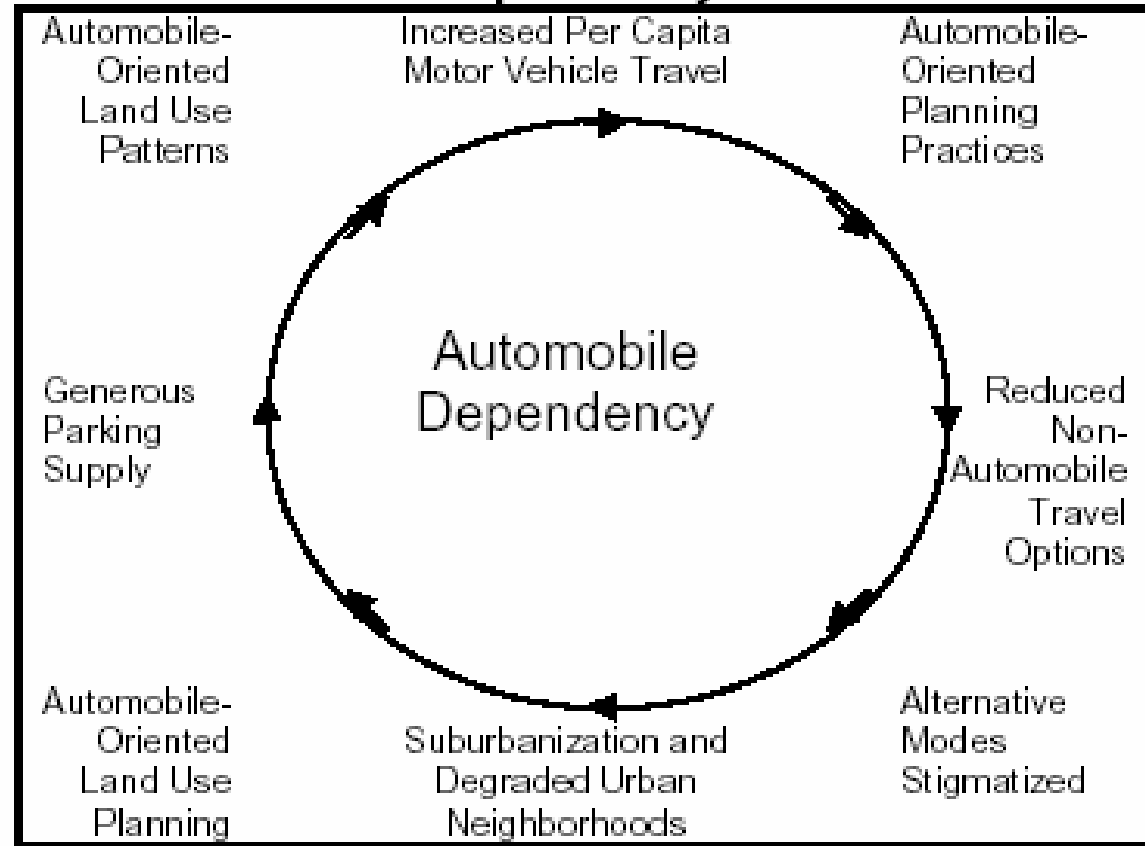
Automobile-Oriented Land Use Patterns

Increased Per Capita Motor Vehicle Travel

Automobile-Oriented Planning Practices

Automobile Dependency

Generous Parking Supply

Reduced Non-Automobile Travel Options

Automobile-Oriented Land Use Planning

Suburbanization and Degraded Urban Neighborhoods

Alternative Modes Stigmatized